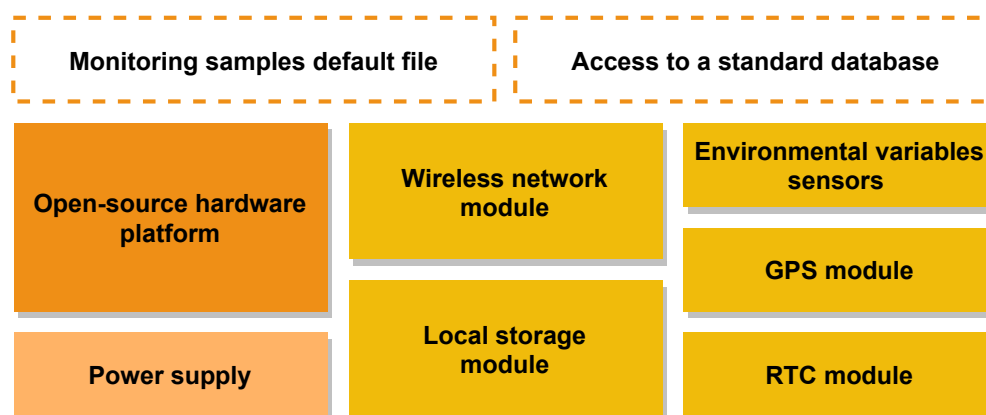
Monitoring samples default file

Access to a standard database

Open-source hardware platform

Wireless network module

Environmental variables sensors

GPS module

Local storage module

Power supply

RTC module